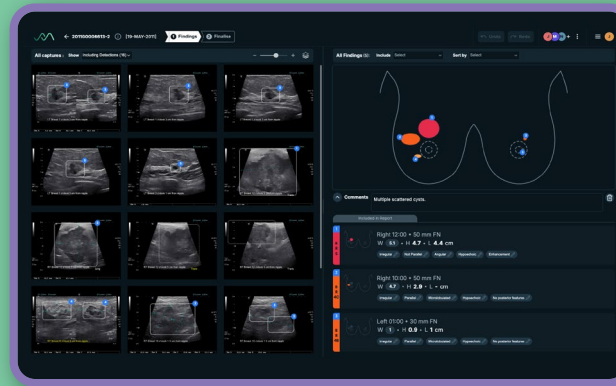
← 2011000000615-2 (19-MAY-2011) 1 Findings 2 Finalise

All captures Show Including Detections (18)

All Findings (3) Include Select Sort by Select

Comments Multiple scattered cysts.

Included in Report

Right 12:00 • 50 mm FN
W 5.1 • H 4.7 • L 4.4 cm
Irregular Not Parallel Angular Hypoechoic Enhancement

Right 10:00 • 50 mm FN
W 4.7 • H 2.9 • L - cm
Irregular Parallel Microlobulated Hypoechoic No posterior features

Left 01:00 • 30 mm FN
W 1 • H 0.9 • L 1 cm
Irregular Parallel Microlobulated Hypoechoic No posterior features